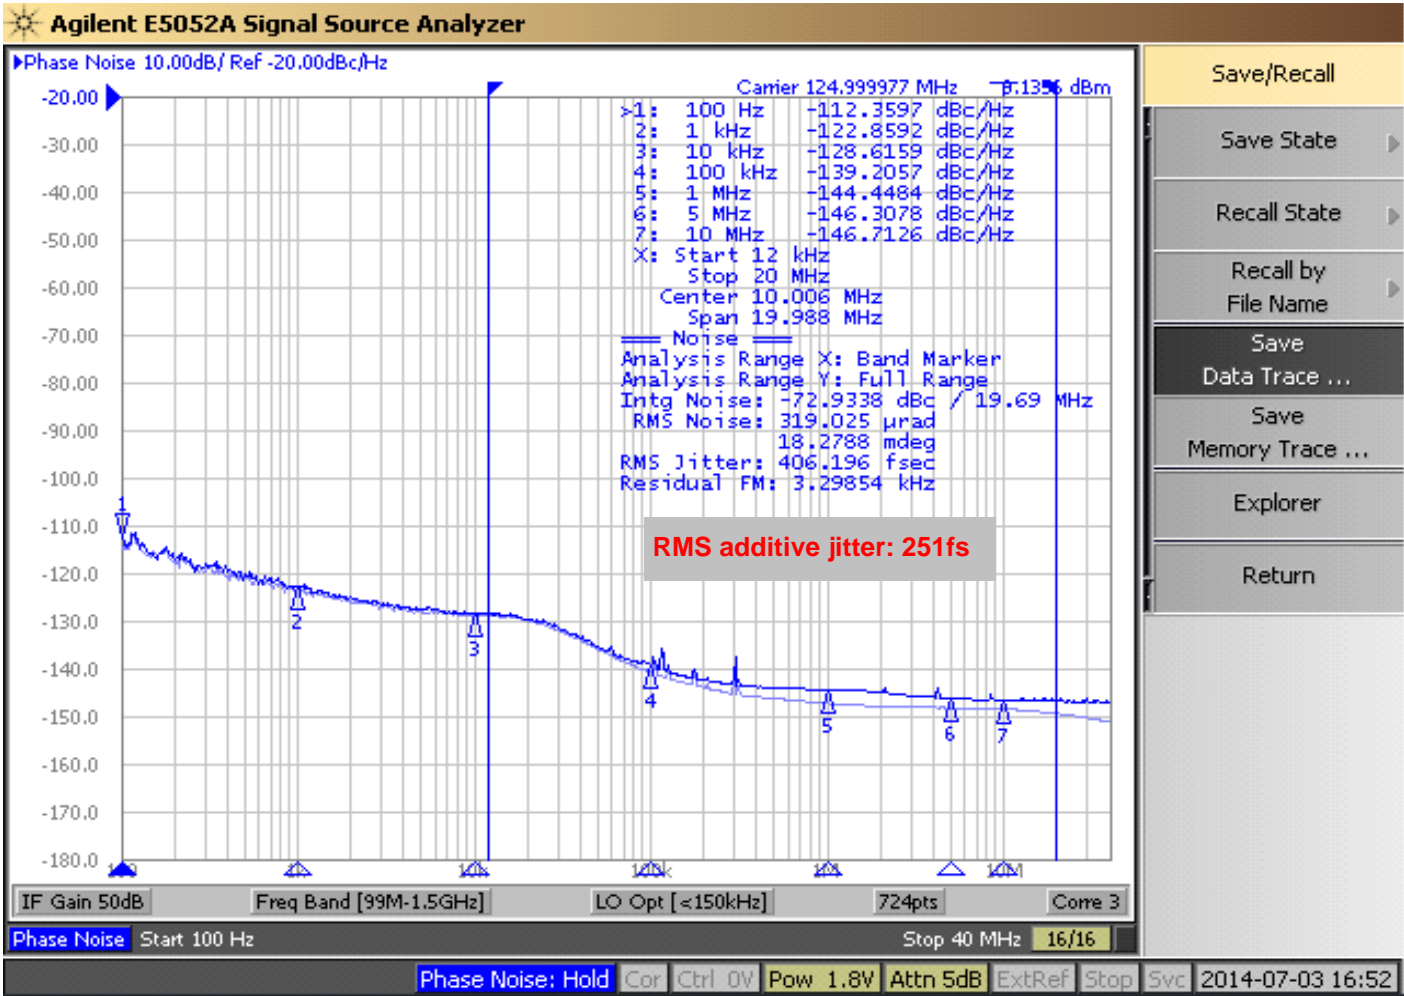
Agilent E5052A Signal Source Analyzer

Phase Noise 10.00dB/ Ref -20.00dBc/Hz

Carrier 124.999977 MHz    8.1356 dBm

>1: 100 Hz -112.3597 dBc/Hz
2: 1 kHz -122.8592 dBc/Hz
3: 10 kHz -128.6159 dBc/Hz
4: 100 kHz -139.2057 dBc/Hz
5: 1 MHz -144.4484 dBc/Hz
6: 5 MHz -146.3078 dBc/Hz
7: 10 MHz -146.7126 dBc/Hz
X: Start 12 kHz
Stop 20 MHz
Center 10.006 MHz
Span 19.988 MHz
Noise
Analysis Range X: Band Marker
Analysis Range Y: Full Range
Intg Noise: -72.9338 dBc / 19.69 MHz
RMS Noise: 319.025 µrad
18.2788 mdeg
RMS Jitter: 406.196 fsec
Residual FM: 3.29854 kHz

RMS additive jitter: 251fs

-20.00
-30.00
-40.00
-50.00
-60.00
-70.00
-80.00
-90.00
-100.0
-110.0
-120.0
-130.0
-140.0
-150.0
-160.0
-170.0
-180.0

1
2
3
4
5
6
7

100 1k 10k 100k 1M 10M

Save/Recall
Save State
Recall State
Recall by File Name
Save Data Trace ...
Save Memory Trace ...
Explorer
Return

IF Gain 50dB | Freq Band [99M-1.5GHz] | LO Opt [<150kHz] | 724pts | Corre 3

Phase Noise | Start 100 Hz | Stop 40 MHz | 16/16

Phase Noise: Hold | Cor | Ctrl 0V | Pow 1.8V | Attn 5dB | ExtRef | Stop | Svc | 2014-07-03 16:52